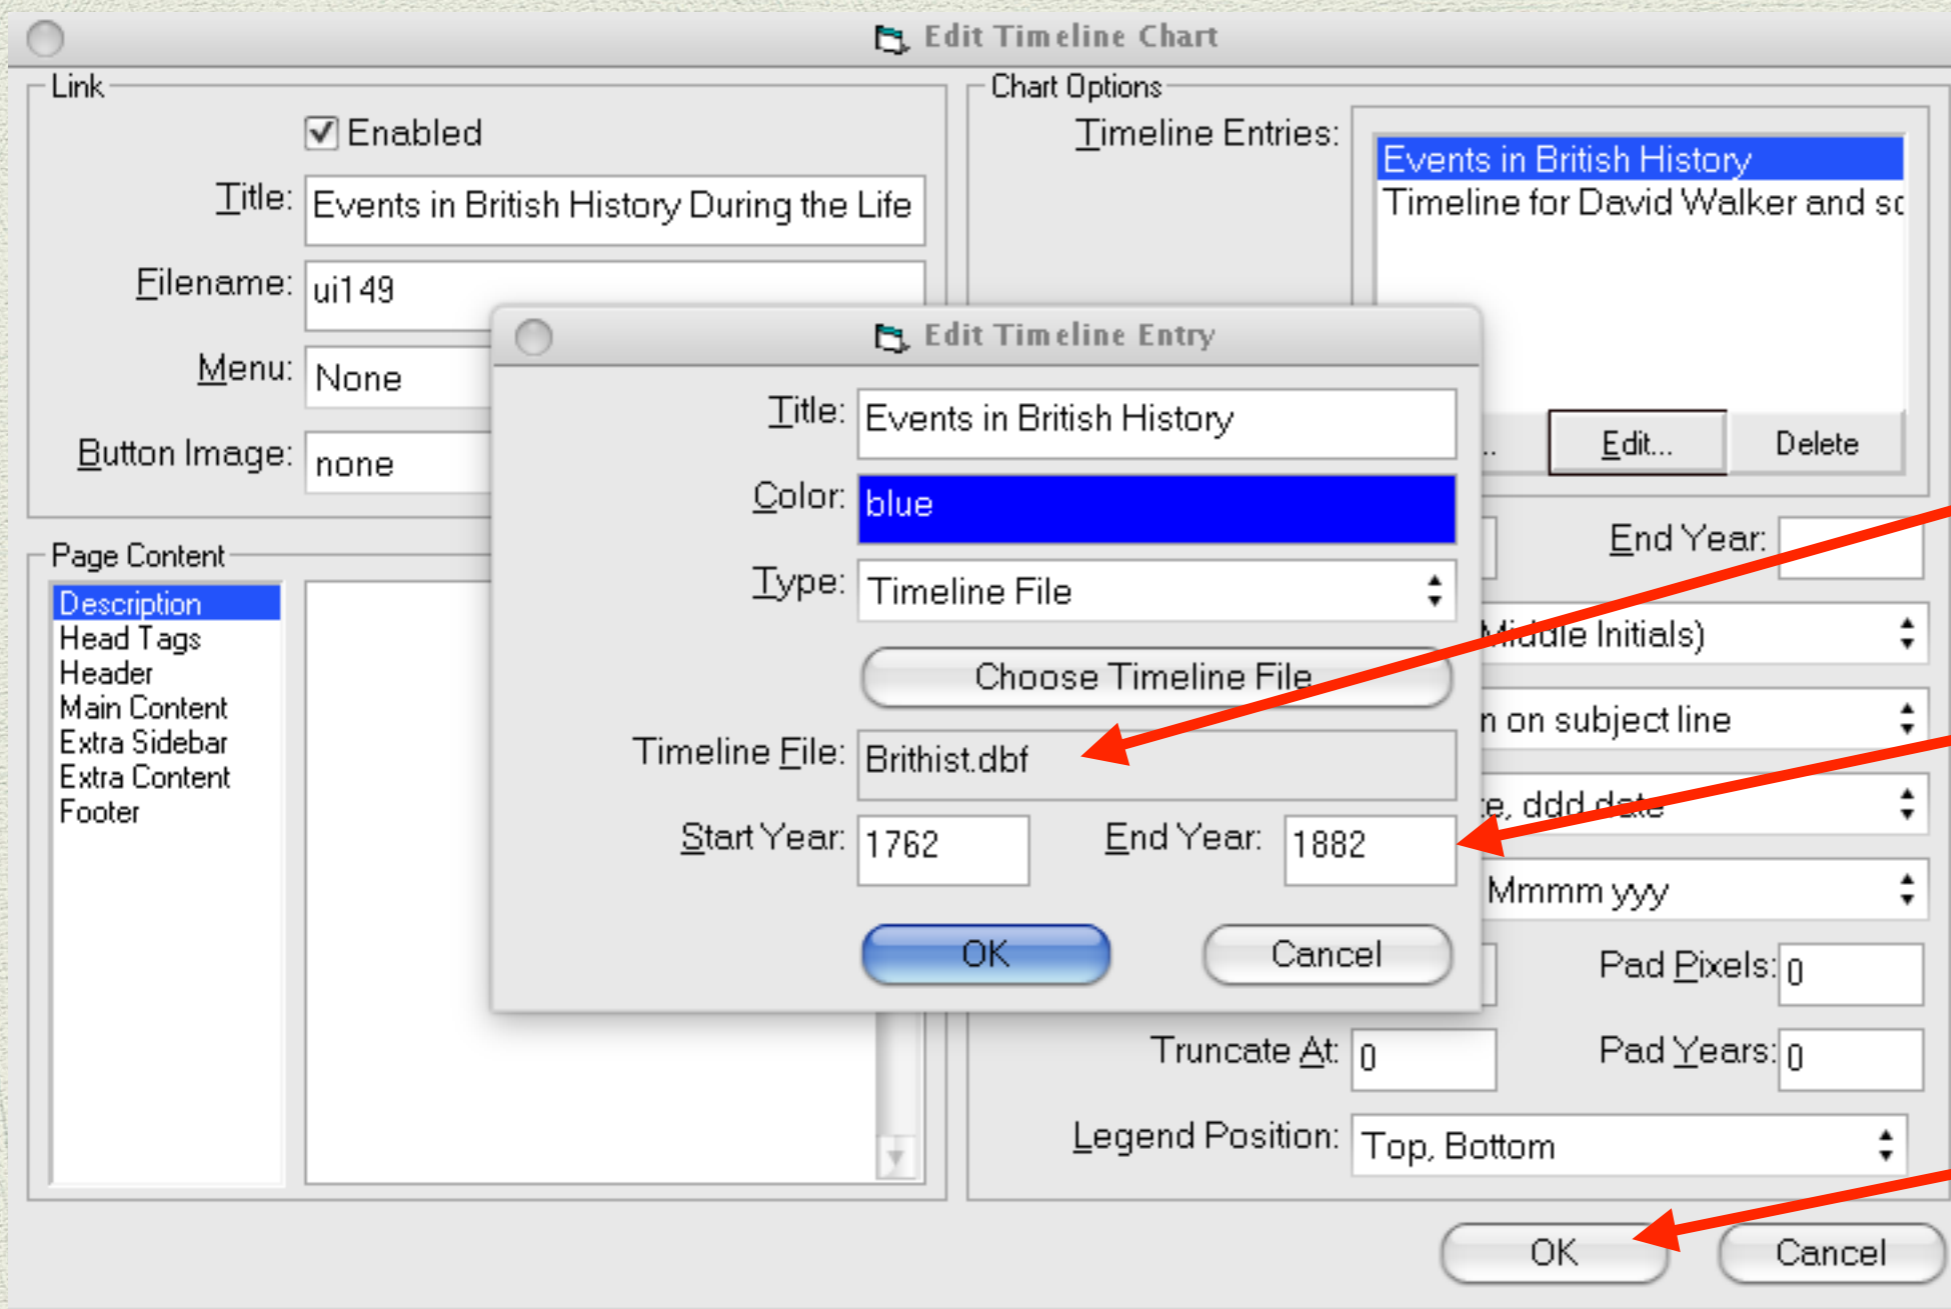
Edit Timeline Chart

Link

Enabled

Title: Events in British History During the Life

Filename: ui149

Menu: None

Button Image: none

Page Content

Description
Head Tags
Header
Main Content
Extra Sidebar
Extra Content
Footer

Chart Options

Timeline Entries:

Events in British History
Timeline for David Walker and sc

Edit...

Delete

End Year:

Middle Initials)

n on subject line

e, ddd date

Mmmm yyy

Pad Pixels: 0

Truncate At: 0

Pad Years: 0

Legend Position: Top, Bottom

OK

Cancel

Edit Timeline Entry

Title: Events in British History

Color: blue

Type: Timeline File

Choose Timeline File

Timeline File: Brithist.dbf

Start Year: 1762

End Year: 1882

OK

Cancel